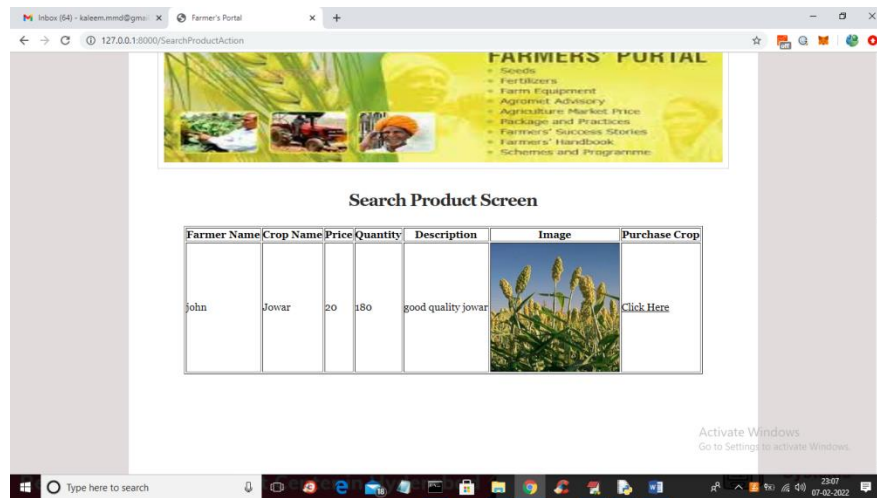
M Inbox (64) - kaleem.mmd@gmai ×
Farmer's Portal ×
+
127.0.0.1:8000/SearchProductAction

FARMERS' PORTAL
Seeds
Fertilizers
Farm Equipment
Agromet Advisory
Agriculture Market Price
Package and Practices
Farmers' Success Stories
Farmers' Handbook
Schemes and Programme

Search Product Screen

| Farmer Name | Crop Name | Price | Quantity | Description | Image | Purchase Crop |
|---|---|---|---|---|---|---|
| john | Jowar | 20 | 180 | good quality jowar | | Click Here |

Activate Windows
Go to Settings to activate Windows.

Type here to search
23:07
07-02-2022